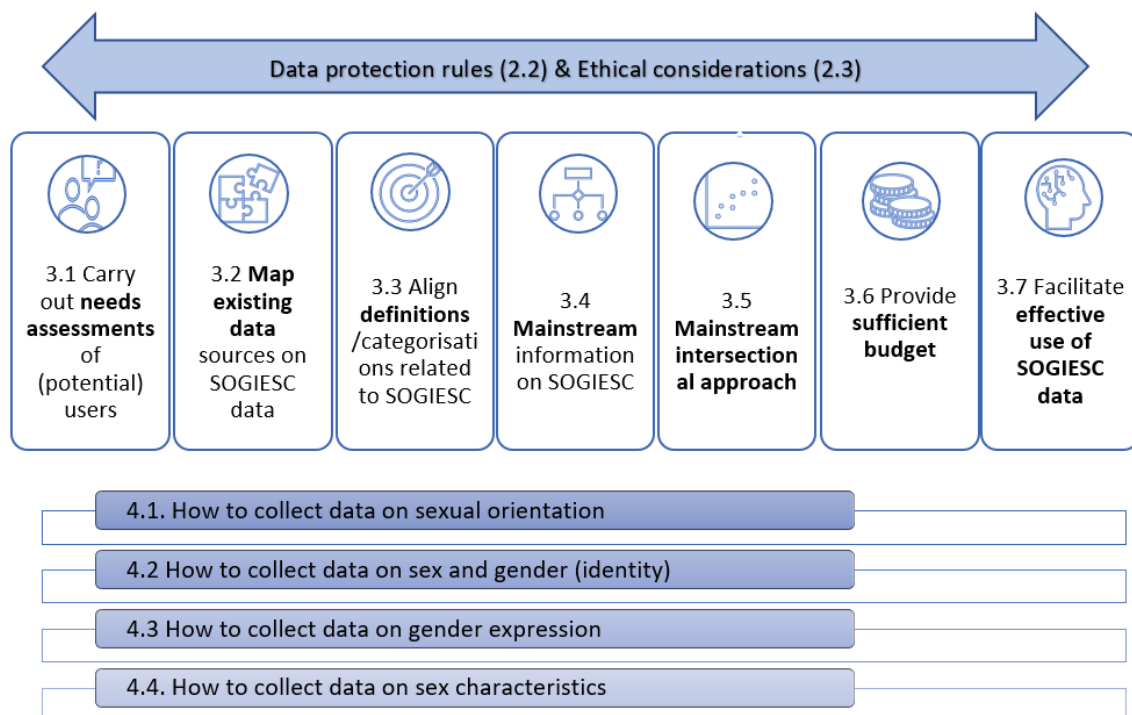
Data protection rules (2.2) & Ethical considerations (2.3)

3.1 Carry out needs assessments of (potential) users

3.2 Map existing data sources on SOGIESC data

3.3 Align definitions /categorisations related to SOGIESC

3.4 Mainstream information on SOGIESC

3.5 Mainstream intersectional approach

3.6 Provide sufficient budget

3.7 Facilitate effective use of SOGIESC data

4.1. How to collect data on sexual orientation

4.2 How to collect data on sex and gender (identity)

4.3 How to collect data on gender expression

4.4. How to collect data on sex characteristics